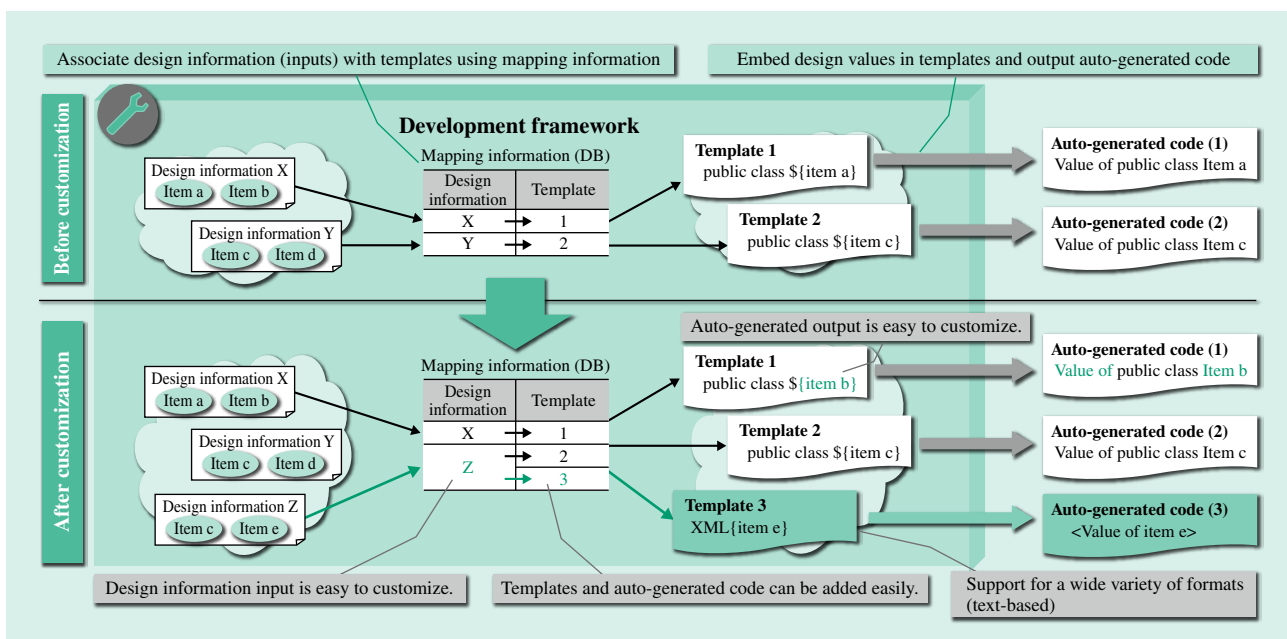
Associate design information (inputs) with templates using mapping information

Embed design values in templates and output auto-generated code

Before customization

Development framework

Mapping information (DB)

| Design information | Template |
|---|---|
| X | 1 |
| Y | 2 |

Design information X
Item a Item b

Design information Y
Item c Item d

Template 1
public class ${item a}

Template 2
public class ${item c}

Auto-generated code (1)
Value of public class Item a

Auto-generated code (2)
Value of public class Item c

After customization

Auto-generated output is easy to customize.

Mapping information (DB)

| Design information | Template |
|---|---|
| X | 1 |
| Z | 2 |
| | 3 |

Design information X
Item a Item b

Design information Y
Item c Item d

Design information Z
Item c Item e

Template 1
public class ${item b}

Template 2
public class ${item c}

Template 3
XML{item e}

Auto-generated code (1)
Value of public class Item b

Auto-generated code (2)
Value of public class Item c

Auto-generated code (3)
<Value of item e>

Design information input is easy to customize.

Templates and auto-generated code can be added easily.

Support for a wide variety of formats (text-based)